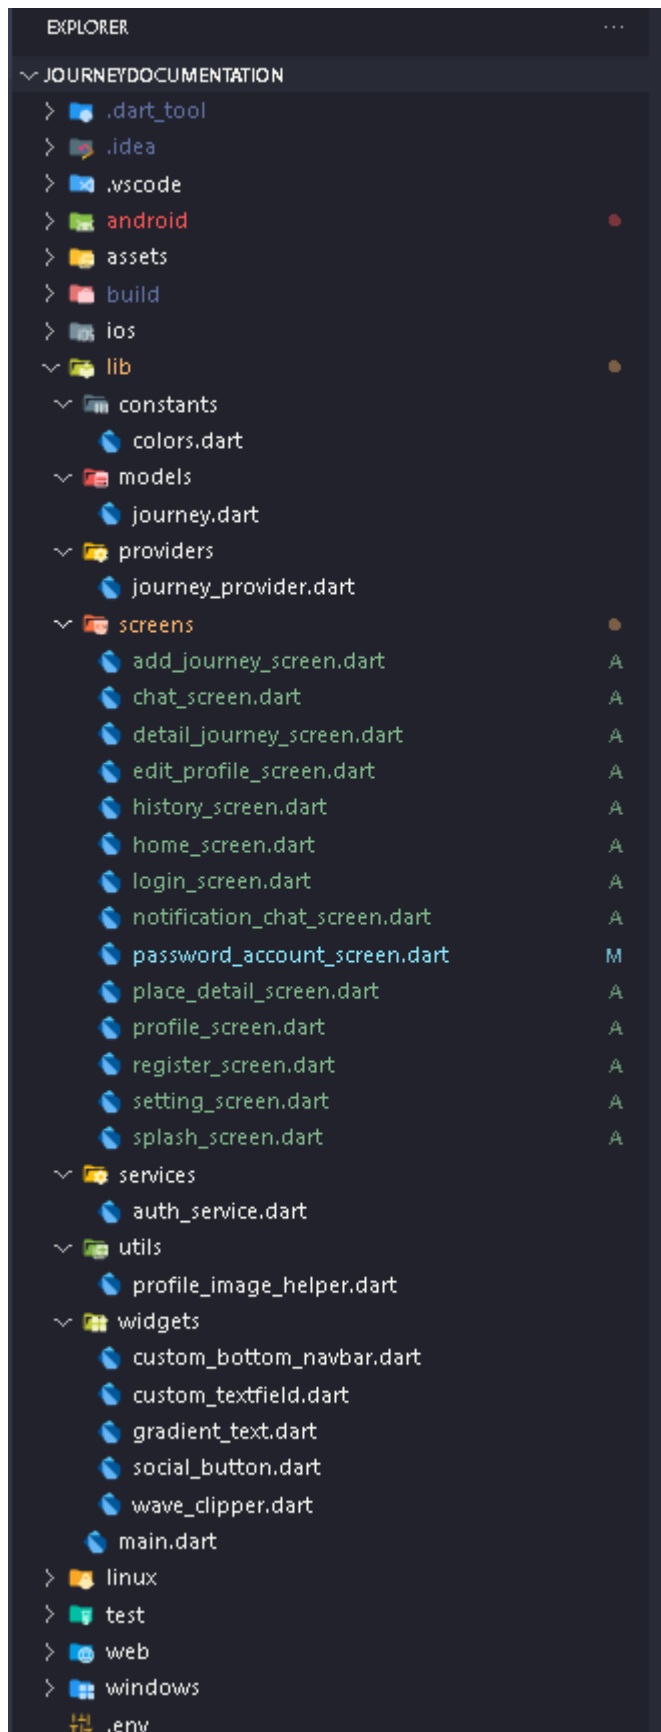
EXPLORER ...

JOURNEYDOCUMENTATION
.dart_tool
.idea
.vscode
android
assets
build
ios
lib
constants
colors.dart
models
journey.dart
providers
journey_provider.dart
screens
add_journey_screen.dart A
chat_screen.dart A
detail_journey_screen.dart A
edit_profile_screen.dart A
history_screen.dart A
home_screen.dart A
login_screen.dart A
notification_chat_screen.dart A
password_account_screen.dart M
place_detail_screen.dart A
profile_screen.dart A
register_screen.dart A
setting_screen.dart A
splash_screen.dart A
services
auth_service.dart
utils
profile_image_helper.dart
widgets
custom_bottom_navbar.dart
custom_textfield.dart
gradient_text.dart
social_button.dart
wave_clipper.dart
main.dart
linux
test
web
windows
.env